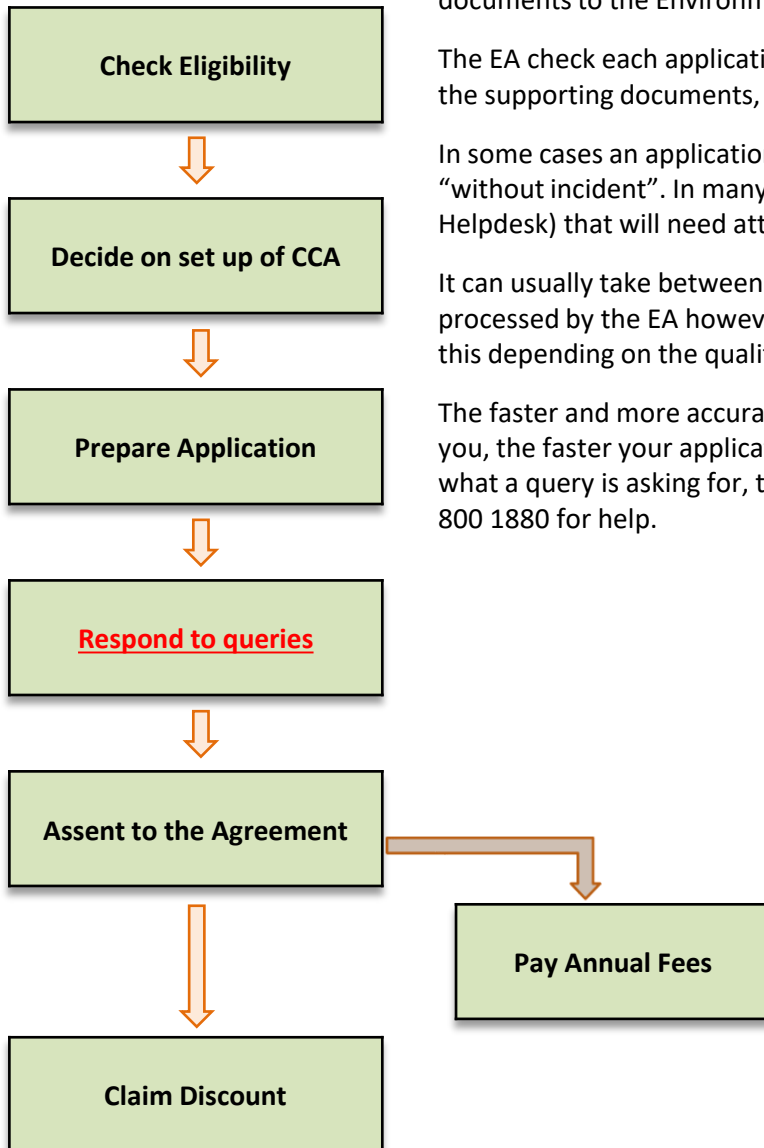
Check Eligibility

Decide on set up of CCA

Prepare Application

Respond to queries

Assent to the Agreement

Pay Annual Fees

Claim Discount

documents to the Environm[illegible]

The EA check each applicati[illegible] the supporting documents, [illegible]

In some cases an applicatio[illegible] "without incident". In many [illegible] Helpdesk) that will need att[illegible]

It can usually take between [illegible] processed by the EA howev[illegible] this depending on the quali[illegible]

The faster and more accura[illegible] you, the faster your applica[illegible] what a query is asking for, t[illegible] 800 1880 for help.